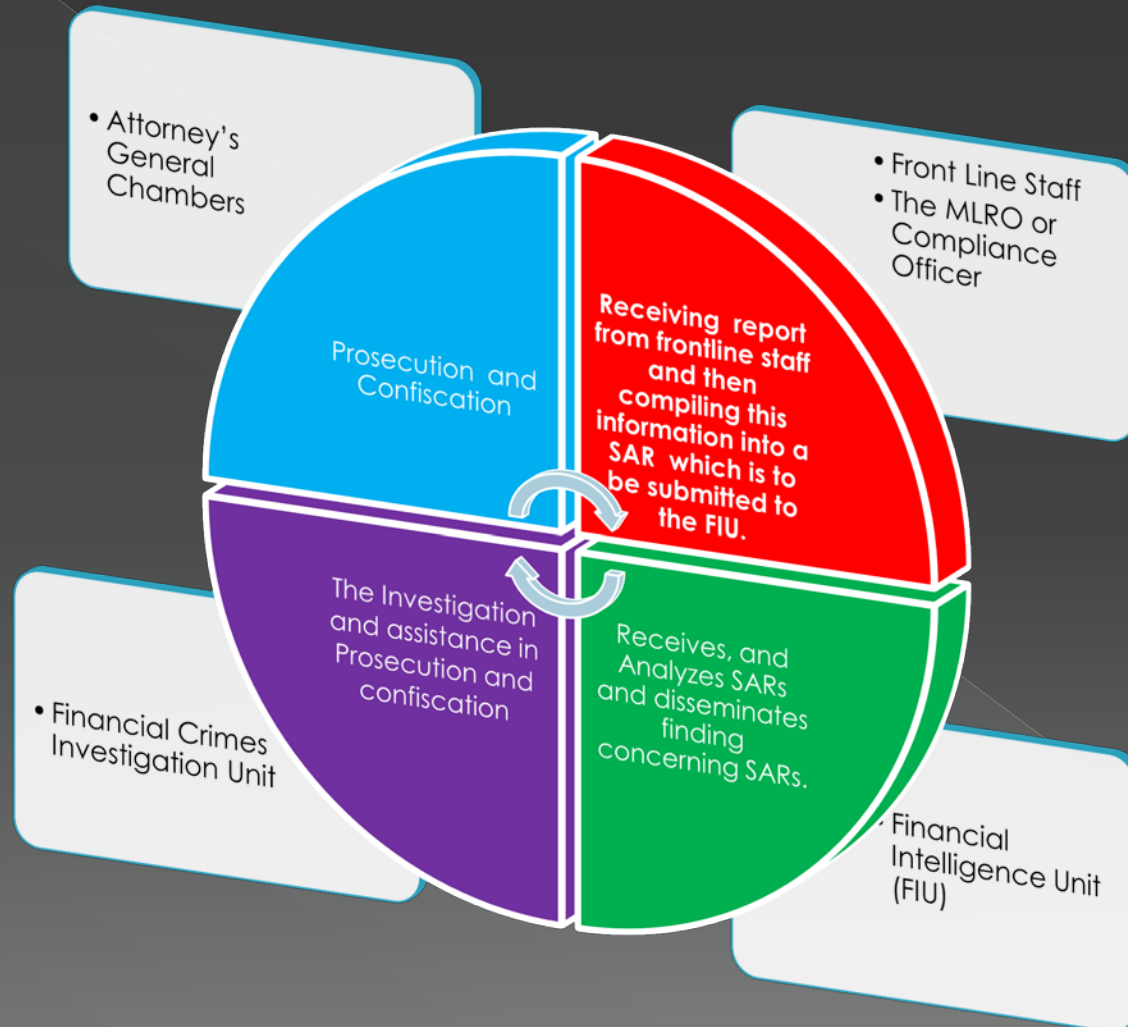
• Attorney's General Chambers

• Front Line Staff
• The MLRO or Compliance Officer

Prosecution and Confiscation

Receiving report from frontline staff and then compiling this information into a SAR which is to be submitted to the FIU.

The Investigation and assistance in Prosecution and confiscation

Receives, and Analyzes SARs and disseminates finding concerning SARs.

• Financial Crimes Investigation Unit

• Financial Intelligence Unit (FIU)